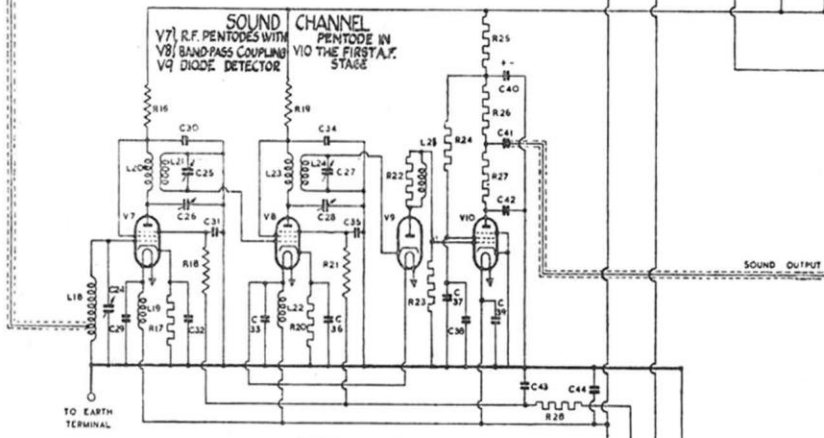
SOUND CHANNEL

V7 R.F. PENTODES WITH
V8 BAND-PASS COUPLING
V9 DIODE DETECTOR

PENTODE IN
V10 THE FIRST A.F. STAGE

R25
+ -
C40
R26
C41
R27
C42
R24
L25
R22
V9
V10
R23
C37
C38
C39
R16
C30
L20
L21
C25
C26
V7
C31
R18
L19
C29
R17
C32
L18
R19
C34
L23
L24
C27
C28
V8
C35
R21
L22
C33
R20
C36
C43
C44
R28
SOUND OUTPUT
TO EARTH TERMINAL